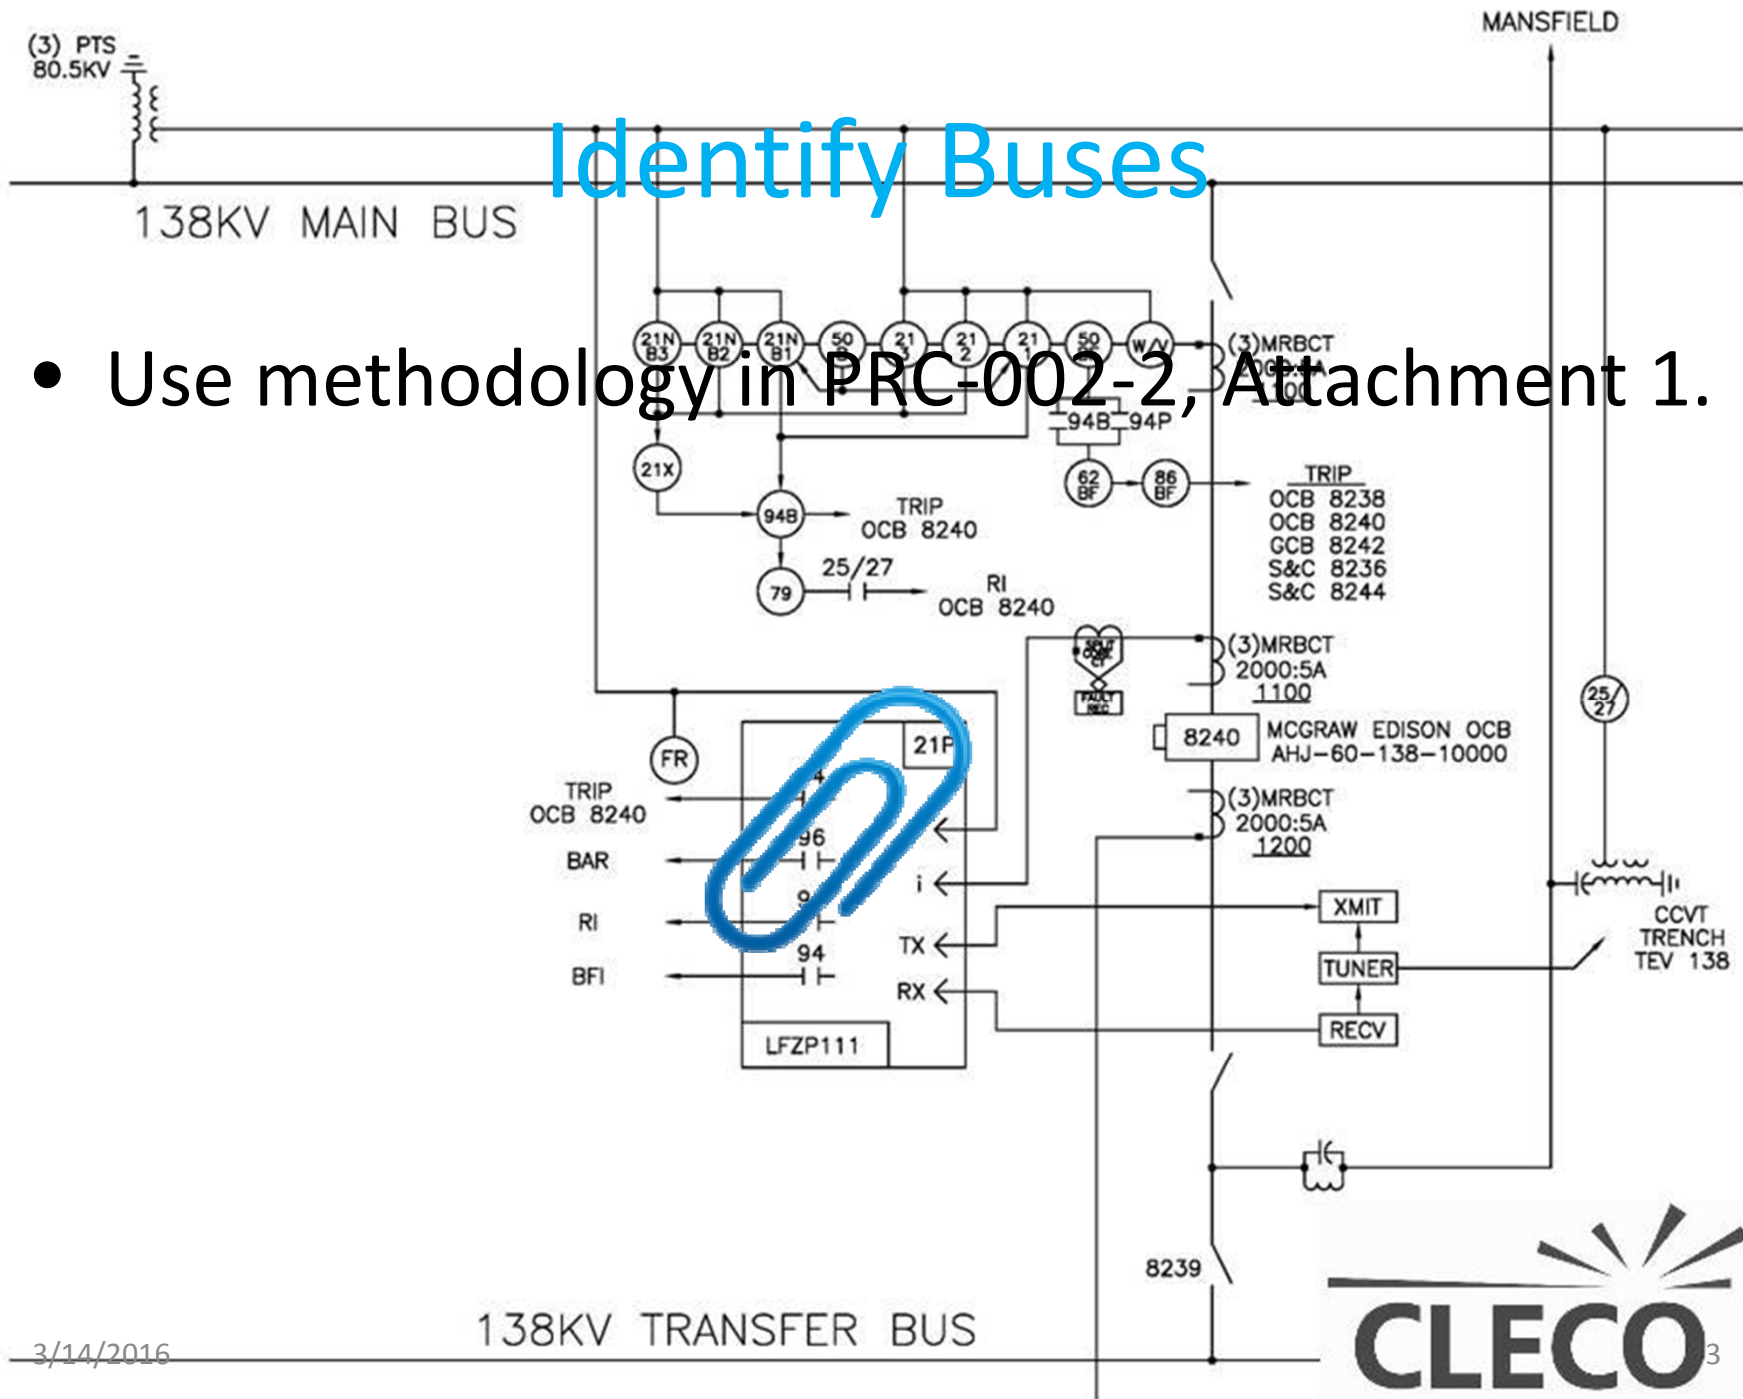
Identify Buses

• Use methodology in PRC-002-2, Attachment 1.

(3) PTS
80.5KV

MANSFIELD

138KV MAIN BUS

21N B3
21N B2
21N B1
50
21 1
21 2
21
50
W/V

(3)MRBCT
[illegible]
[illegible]

94B 94P

21X

62 BF
86 BF

TRIP
OCB 8238
OCB 8240
GCB 8242
S&C 8236
S&C 8244

94B
TRIP
OCB 8240

79
25/27
RI
OCB 8240

(3)MRBCT
2000:5A
1100

FAULT REC

8240
MCGRAW EDISON OCB
AHJ-60-138-10000

FR

21P

TRIP
OCB 8240

(3)MRBCT
2000:5A
1200

96
BAR
i
RI
94
BFI
TX
RX

XMIT
TUNER
RECV

LFZP111

25/27

CCVT
TRENCH
TEV 138

8239

138KV TRANSFER BUS

3/14/2016

CLECO

3